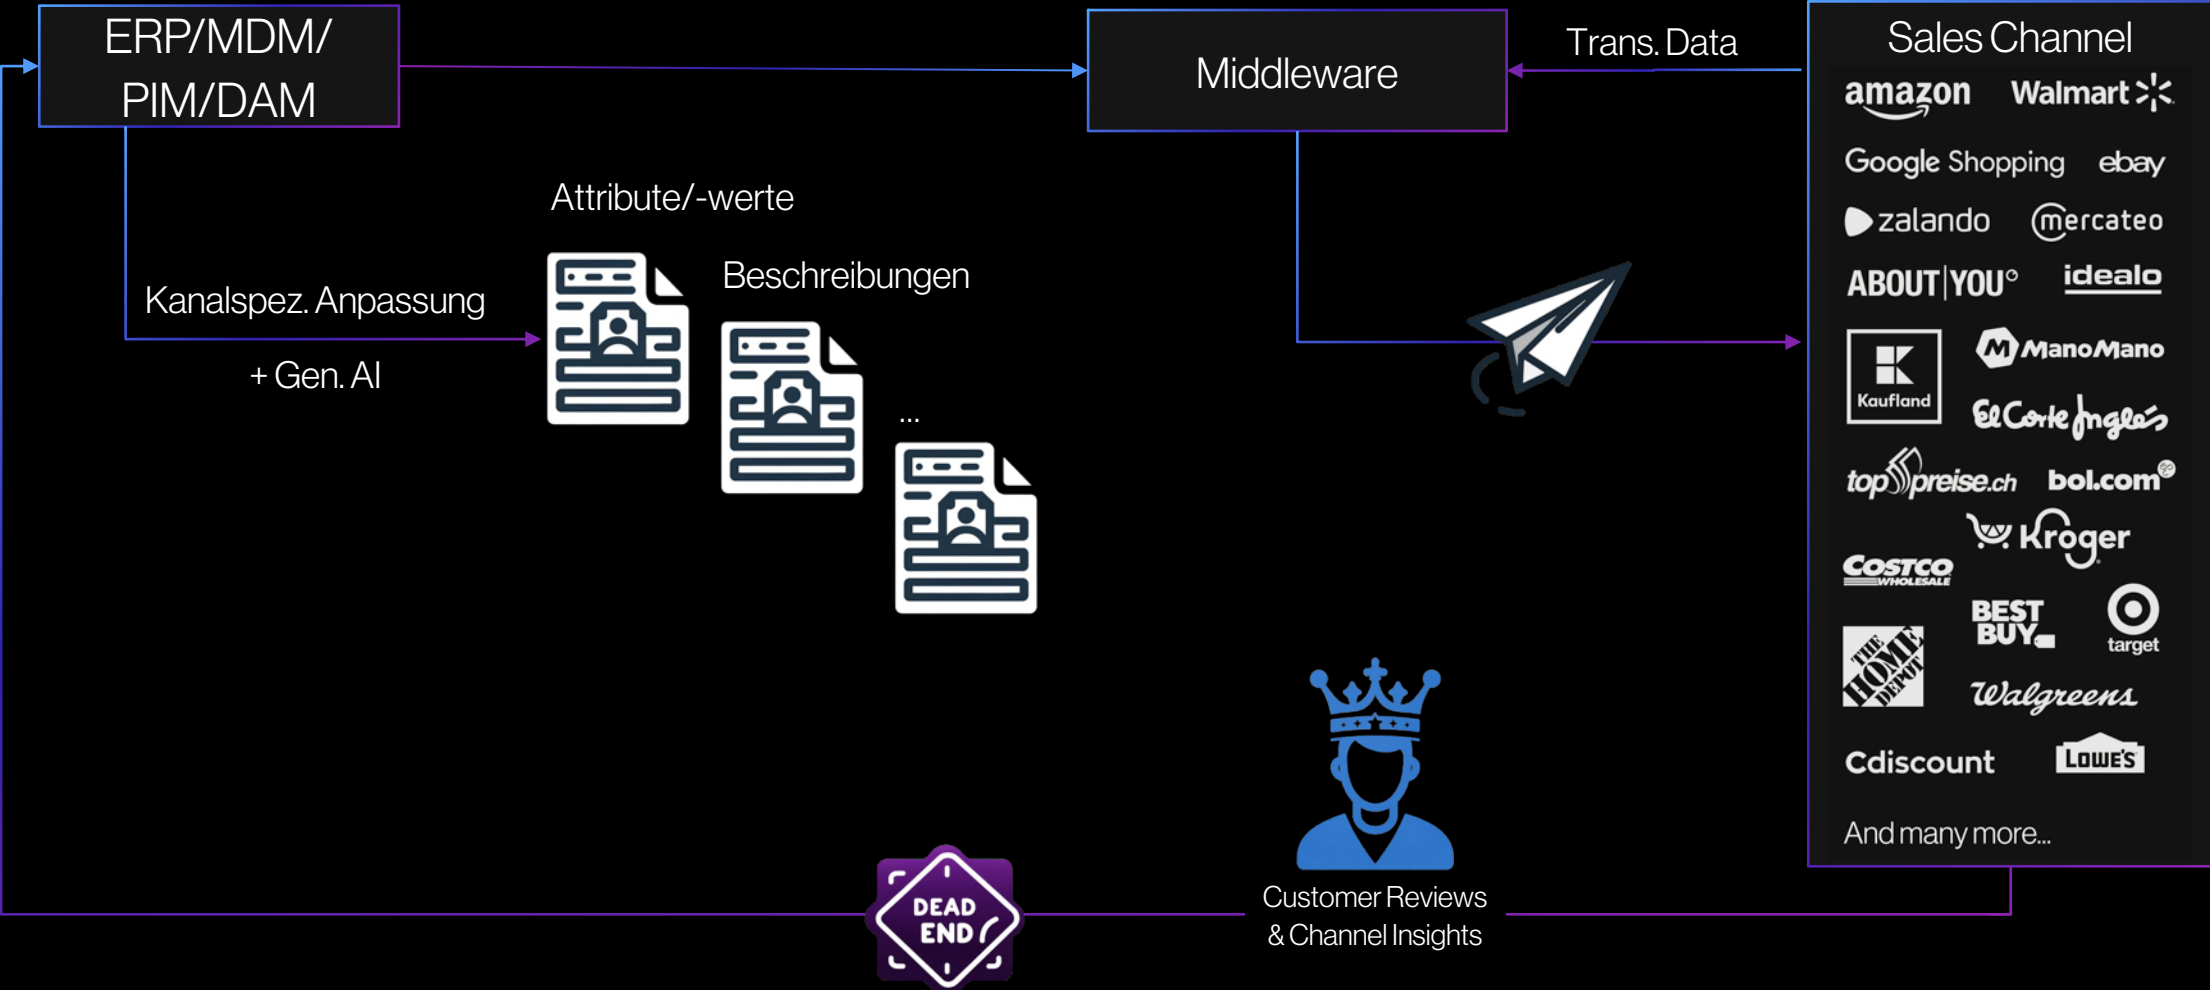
ERP/MDM/
PIM/DAM

Middleware

Trans. Data

Sales Channel

amazon

Walmart

Google Shopping

ebay

zalando

mercateo

ABOUT YOU

idealo

Kaufland

ManoMano

El Corte Inglés

toppreise.ch

bol.com

Kroger

COSTCO WHOLESALE

BEST BUY

target

THE HOME DEPOT

Walgreens

Cdiscount

LOWE'S

And many more...

Attribute/-werte

Beschreibungen

Kanalspez. Anpassung

+ Gen. AI

...

Customer Reviews
& Channel Insights

DEAD END